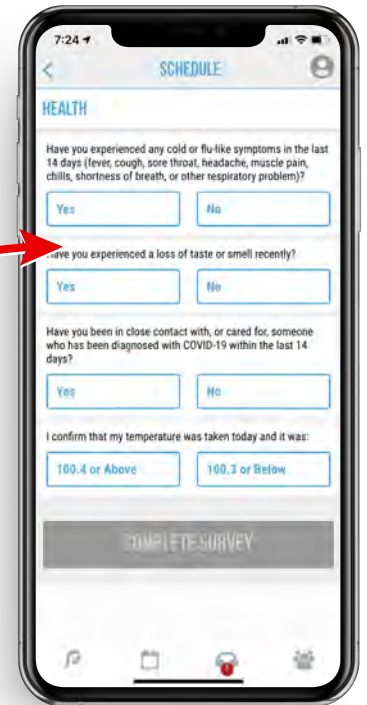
7:24

SCHEDULE

HEALTH

Have you experienced any cold or flu-like symptoms in the last 14 days (fever, cough, sore throat, headache, muscle pain, chills, shortness of breath, or other respiratory problem)?

Yes

No

Have you experienced a loss of taste or smell recently?

Yes

No

Have you been in close contact with, or cared for, someone who has been diagnosed with COVID-19 within the last 14 days?

Yes

No

I confirm that my temperature was taken today and it was:

100.4 or Above

100.3 or Below

COMPLETE SURVEY